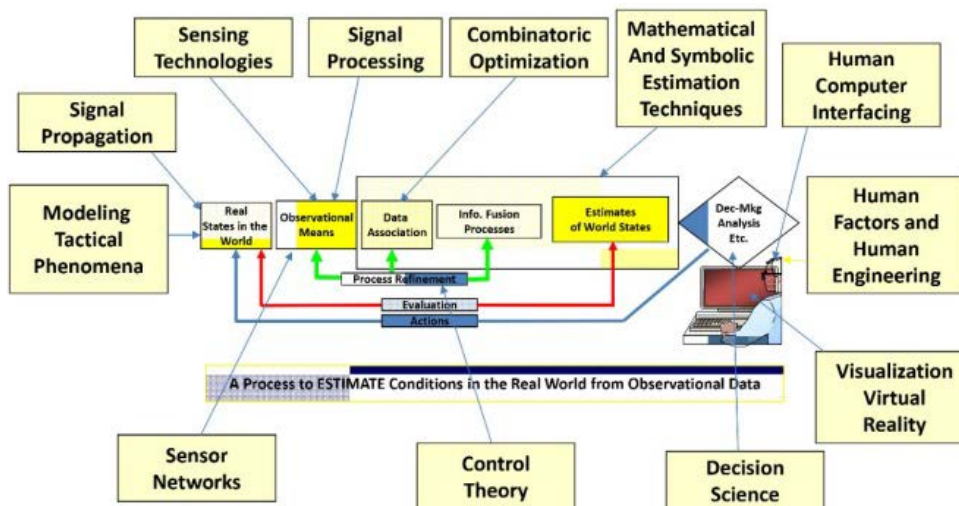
Sensing Technologies

Signal Processing

Combinatoric Optimization

Mathematical And Symbolic Estimation Techniques

Human Computer Interfacing

Signal Propagation

Modeling Tactical Phenomena

Real States in the World

Observational Means

Data Association

Info. Fusion Processes

Estimates of World States

Dec-Mkg Analysis Etc.

Human Factors and Human Engineering

Process Refinement

Evaluation

Actions

A Process to ESTIMATE Conditions in the Real World from Observational Data

Visualization Virtual Reality

Sensor Networks

Control Theory

Decision Science